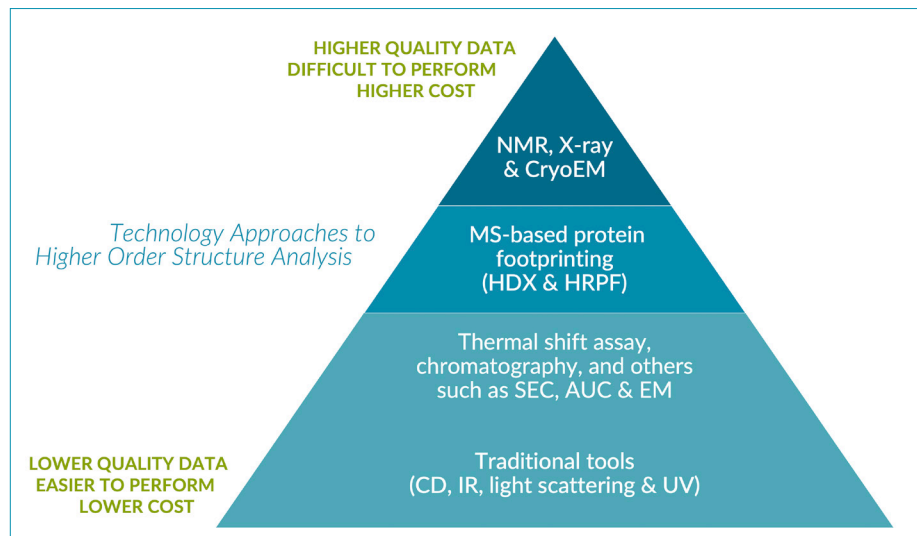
HIGHER QUALITY DATA
DIFFICULT TO PERFORM
HIGHER COST

NMR, X-ray & CryoEM

Technology Approaches to Higher Order Structure Analysis

MS-based protein footprinting (HDX & HRPF)

Thermal shift assay, chromatography, and others such as SEC, AUC & EM

Traditional tools (CD, IR, light scattering & UV)

LOWER QUALITY DATA
EASIER TO PERFORM
LOWER COST